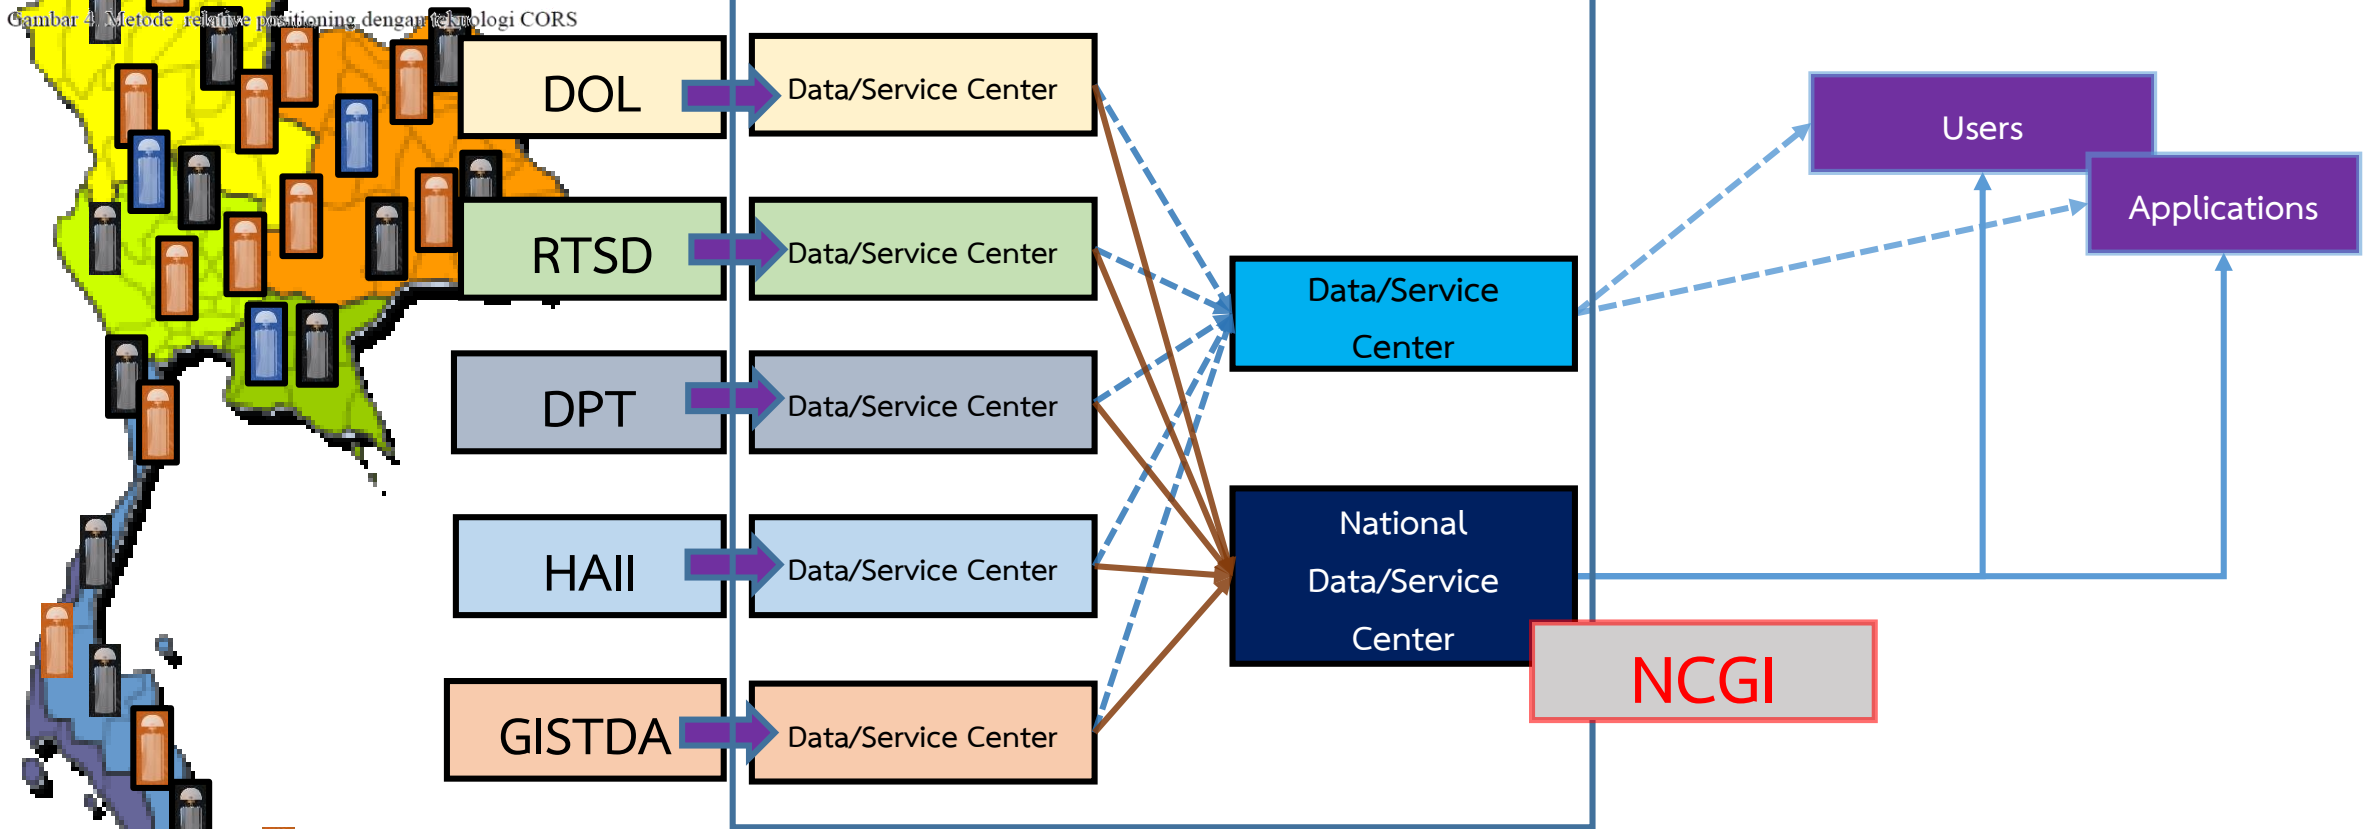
Gambar 4. Metode relative positioning dengan teknologi CORS

DOL
Data/Service Center

RTSD
Data/Service Center

DPT
Data/Service Center

HAII
Data/Service Center

GISTDA
Data/Service Center

Data/Service Center

National Data/Service Center

NCGI

Users

Applications